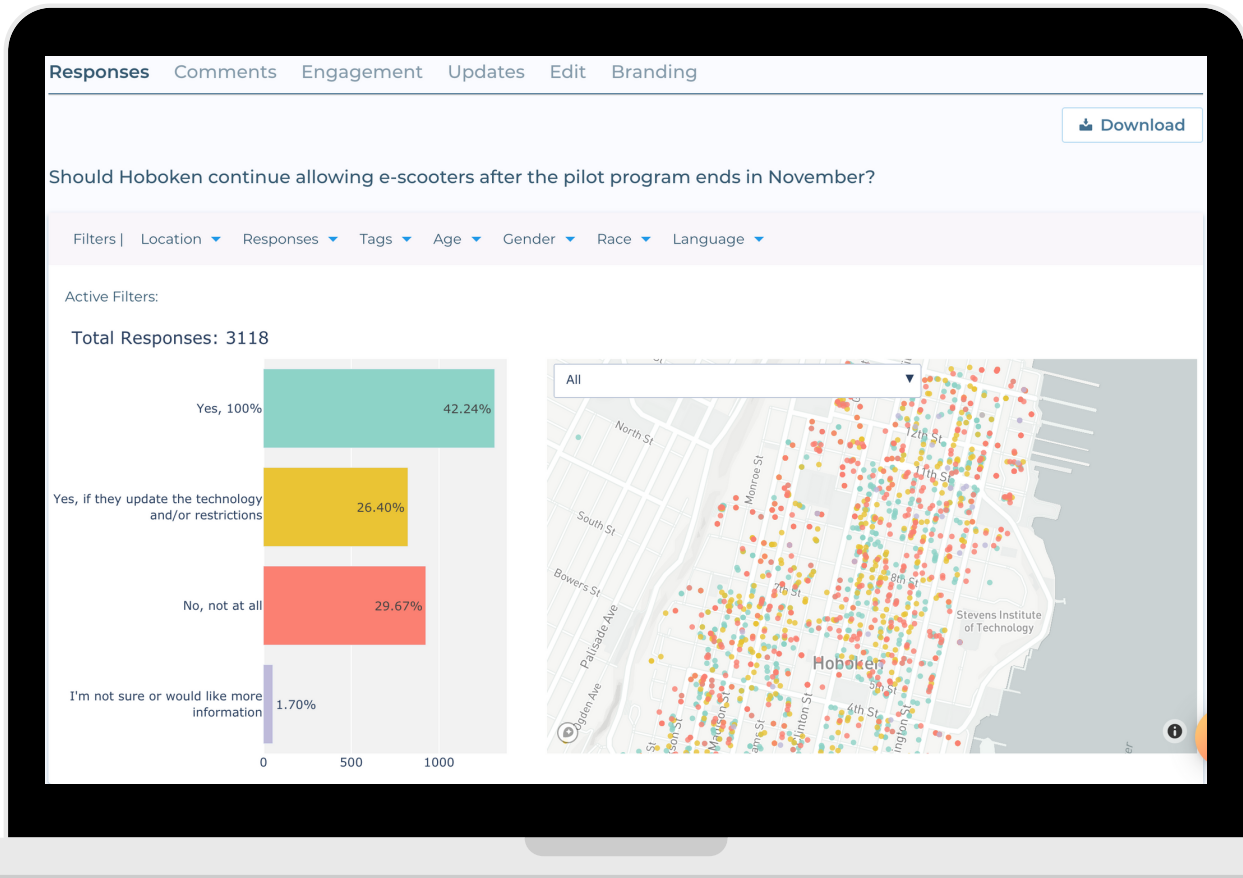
Responses Comments Engagement Updates Edit Branding

Download

Should Hoboken continue allowing e-scooters after the pilot program ends in November?

Filters | Location Responses Tags Age Gender Race Language

Active Filters:

Total Responses: 3118

Yes, 100% 42.24%

Yes, if they update the technology and/or restrictions 26.40%

No, not at all 29.67%

I'm not sure or would like more information 1.70%

0 500 1000

All

North St
South St
Bowers St
Palisade Ave
Ogden Ave
Monroe St
12th St
11th St
8th St
7th St
5th St
4th St
Stevens Institute of Technology
Hoboken